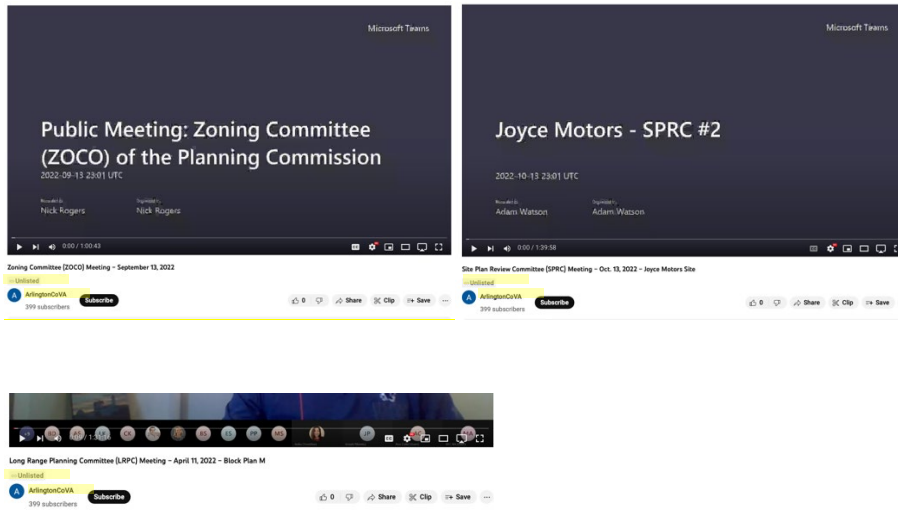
Microsoft Teams

Public Meeting: Zoning Committee (ZOCO) of the Planning Commission

2022-09-13 23:01 UTC

Recorded by
Nick Rogers

Organized by
Nick Rogers

0:00 / 1:00:43

Zoning Committee (ZOCO) Meeting – September 13, 2022

Unlisted

A ArlingtonCoVA
399 subscribers

Subscribe

0 Share Clip Save ...

Microsoft Teams

Joyce Motors - SPRC #2

2022-10-13 23:01 UTC

Recorded by
Adam Watson

Organized by
Adam Watson

0:00 / 1:39:58

Site Plan Review Committee (SPRC) Meeting – Oct. 13, 2022 – Joyce Motors Site

Unlisted

A ArlingtonCoVA
399 subscribers

Subscribe

0 Share Clip Save

0:00 / 1:3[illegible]

Long Range Planning Committee (LRPC) Meeting – April 11, 2022 – Block Plan M

Unlisted

A ArlingtonCoVA
399 subscribers

Subscribe

0 Share Clip Save ...